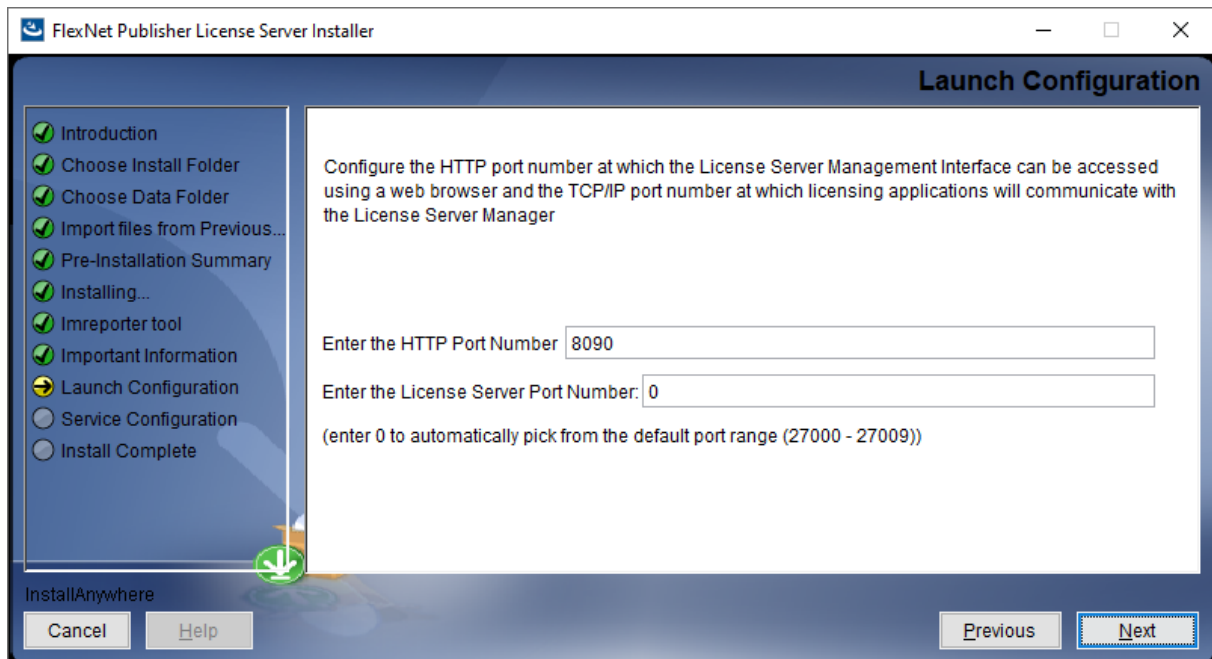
FlexNet Publisher License Server Installer

Launch Configuration

Introduction
Choose Install Folder
Choose Data Folder
Import files from Previous...
Pre-Installation Summary
Installing...
lmreporter tool
Important Information
Launch Configuration
Service Configuration
Install Complete

Configure the HTTP port number at which the License Server Management Interface can be accessed using a web browser and the TCP/IP port number at which licensing applications will communicate with the License Server Manager

Enter the HTTP Port Number 8090

Enter the License Server Port Number: 0

(enter 0 to automatically pick from the default port range (27000 - 27009))

InstallAnywhere

Cancel

Help

Previous

Next